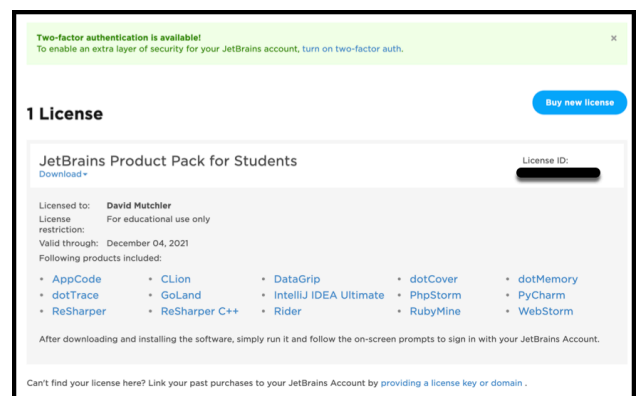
Two-factor authentication is available!
To enable an extra layer of security for your JetBrains account, turn on two-factor auth.

×

1 License

Buy new license

JetBrains Product Pack for Students
Download

License ID: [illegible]

| Licensed to: | David Mutchler |
|---|---|
| License restriction: | For educational use only |
| Valid through: | December 04, 2021 |

Following products included:

| | | | | |
|---|---|---|---|---|
| • AppCode | • CLion | • DataGrip | • dotCover | • dotMemory |
| • dotTrace | • GoLand | • IntelliJ IDEA Ultimate | • PhpStorm | • PyCharm |
| • ReSharper | • ReSharper C++ | • Rider | • RubyMine | • WebStorm |

After downloading and installing the software, simply run it and follow the on-screen prompts to sign in with your JetBrains Account.

Can't find your license here? Link your past purchases to your JetBrains Account by providing a license key or domain .